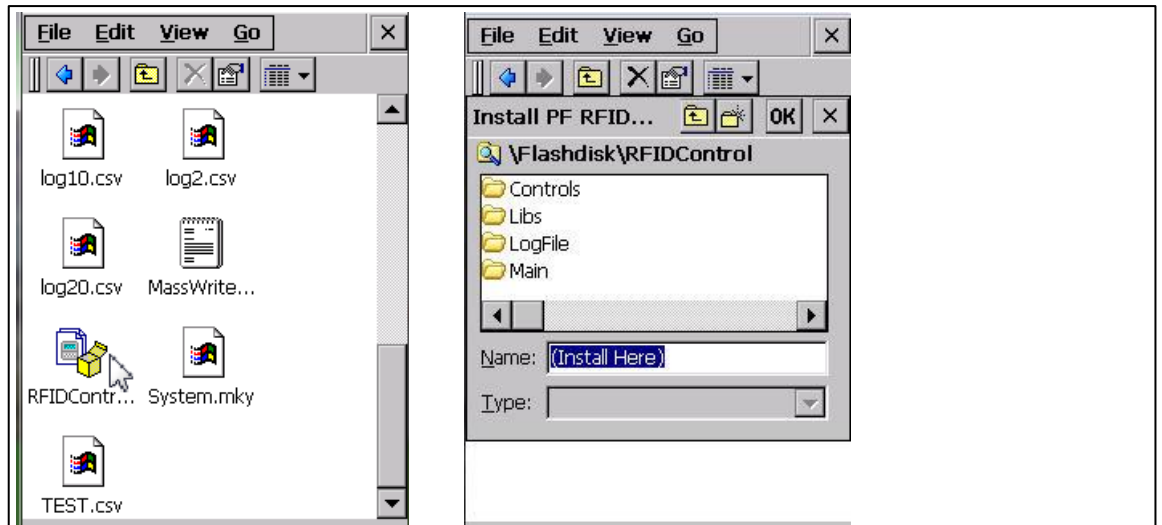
File Edit View Go ×

log10.csv log2.csv

log20.csv MassWrite...

RFIDContr... System.mky

TEST.csv

File Edit View Go ×

Install PF RFID... OK ×

\Flashdisk\RFIDControl

Controls
Libs
LogFile
Main

Name: (Install Here)

Type: